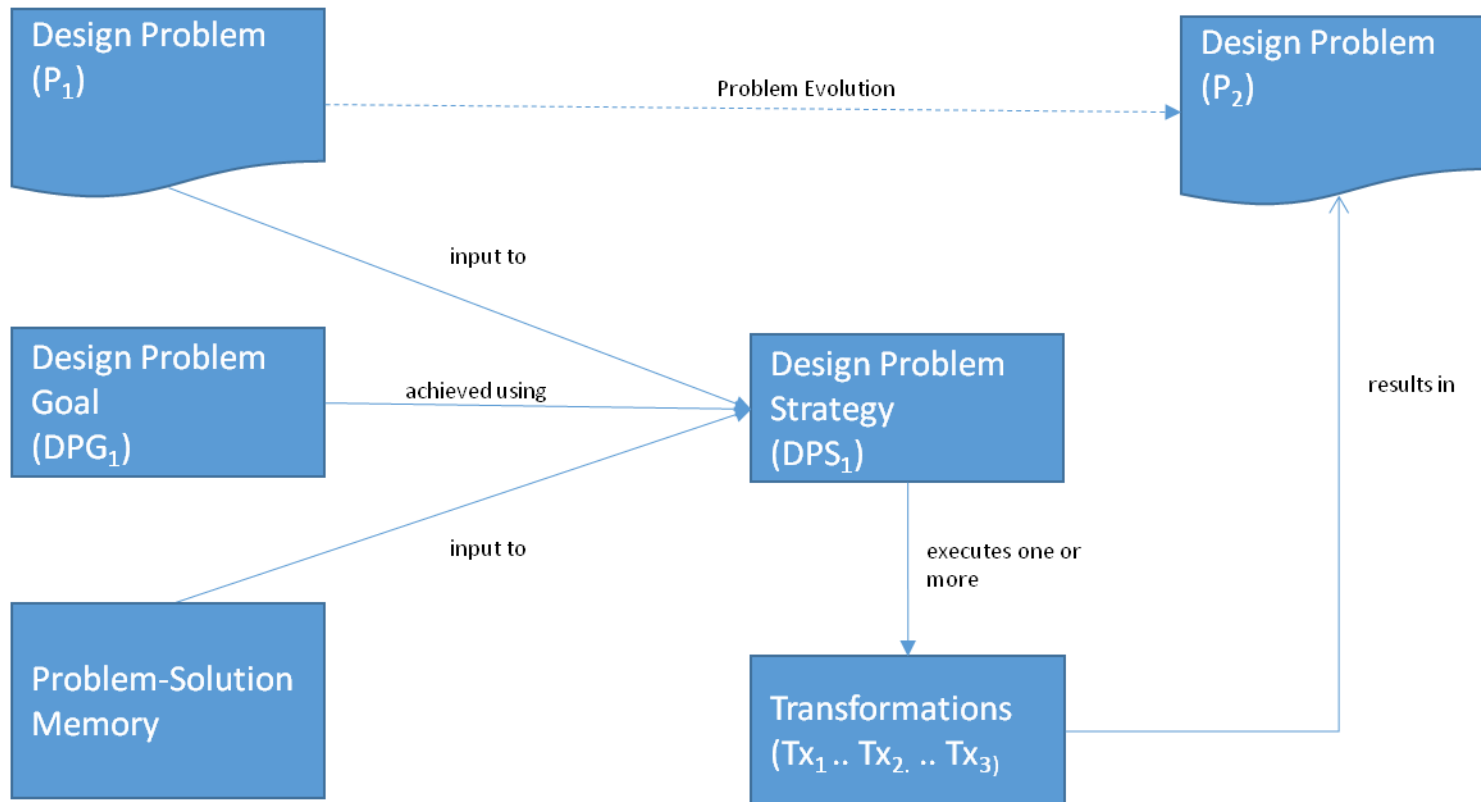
Design Problem
($P_1$)

Problem Evolution

Design Problem
($P_2$)

input to

Design Problem
Goal
($DPG_1$)

achieved using

Design Problem
Strategy
($DPS_1$)

results in

input to

executes one or more

Problem-Solution
Memory

Transformations
($Tx_1$ .. $Tx_{2.}$ .. $Tx_3$)